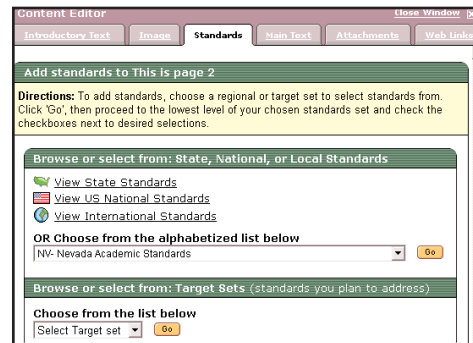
Content Editor
Close Window
Introductory Text
Image
Standards
Main Text
Attachments
Web Links

Add standards to This is page 2

Directions: To add standards, choose a regional or target set to select standards from. Click 'Go', then proceed to the lowest level of your chosen standards set and check the checkboxes next to desired selections.

Browse or select from: State, National, or Local Standards

View State Standards
View US National Standards
View International Standards

OR Choose from the alphabetized list below
NV- Nevada Academic Standards
Go

Browse or select from: Target Sets (standards you plan to address)

Choose from the list below
Select Target set
Go